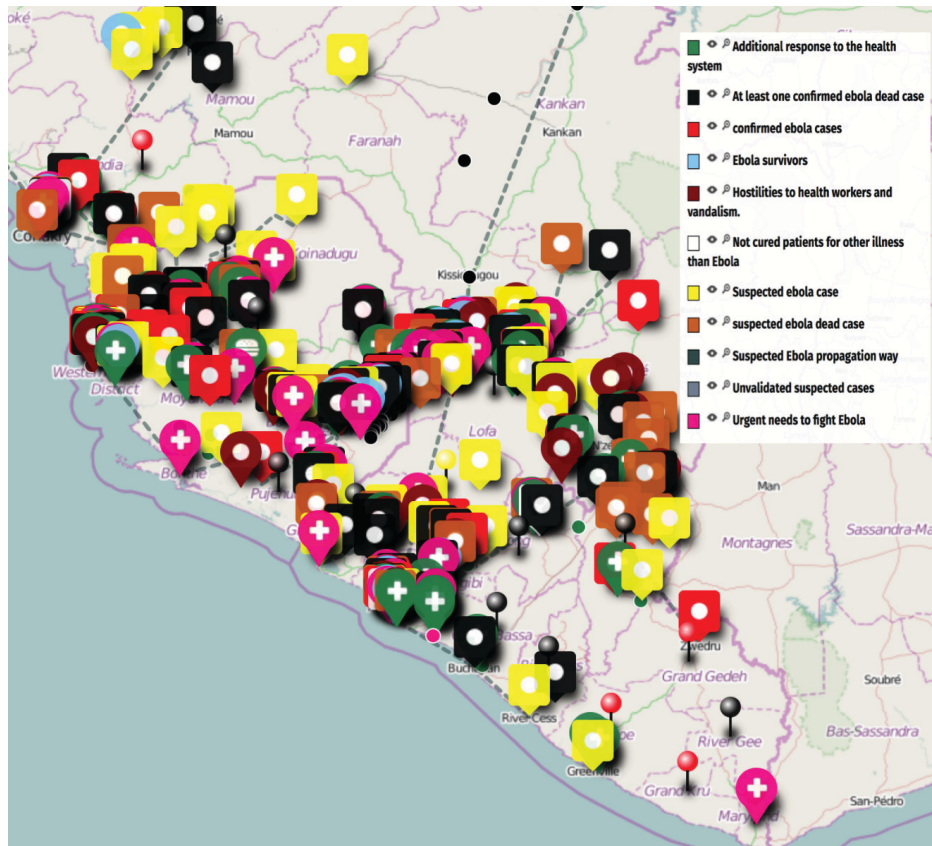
Additional response to the health system
At least one confirmed ebola dead case
confirmed ebola cases
Ebola survivors
Hostilities to health workers and vandalism.
Not cured patients for other illness than Ebola
Suspected ebola case
suspected ebola dead case
Suspected Ebola propagation way
Unvalidated suspected cases
Urgent needs to fight Ebola

oké
Mamou
Mamou
Faranah
Kankan
Kankan
Conakry
Koinadugu
Kissidougou
Western
District
Moy
Bo
Pujeh
Lofa
Man
Montagnes
Sassandra-Ma
Bassa
Buchanan
Zwedru
Grand Gedeh
Soubré
River Cess
River Gee
Bas-Sassandra
Greenville
Grand Kru
San-Pédro
Maryland